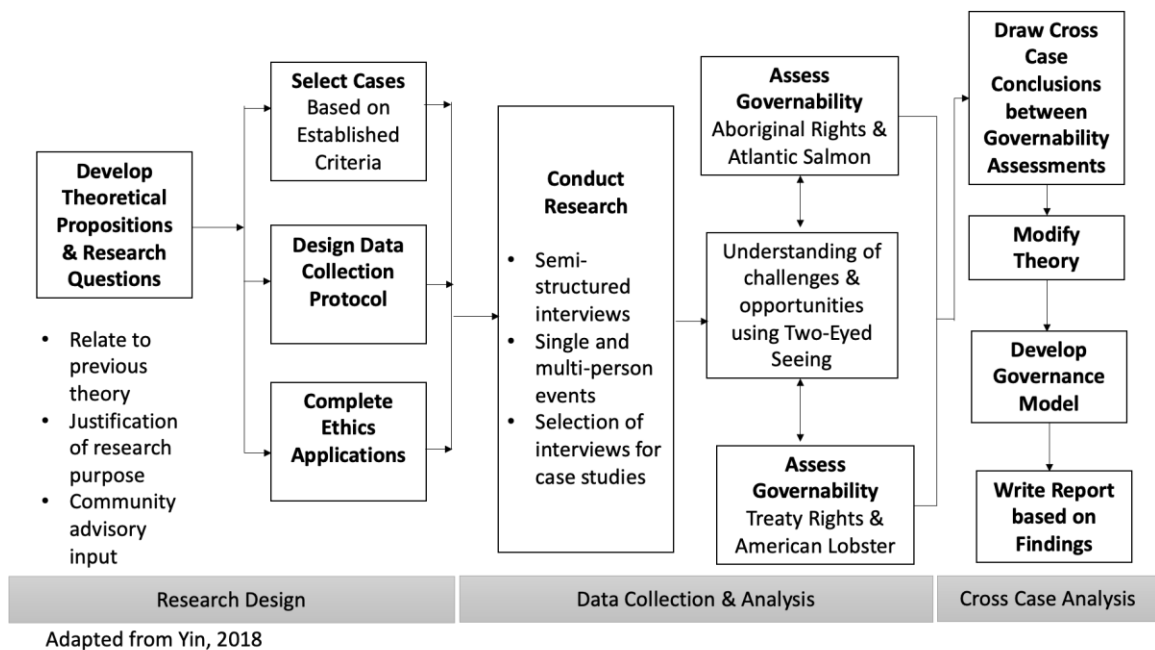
Develop Theoretical Propositions & Research Questions

- Relate to previous theory
- Justification of research purpose
- Community advisory input

Select Cases Based on Established Criteria

Design Data Collection Protocol

Complete Ethics Applications

Conduct Research

- Semi-structured interviews
- Single and multi-person events
- Selection of interviews for case studies

Assess Governability Aboriginal Rights & Atlantic Salmon

Understanding of challenges & opportunities using Two-Eyed Seeing

Assess Governability Treaty Rights & American Lobster

Draw Cross Case Conclusions between Governability Assessments

Modify Theory

Develop Governance Model

Write Report based on Findings

Research Design

Data Collection & Analysis

Cross Case Analysis

Adapted from Yin, 2018